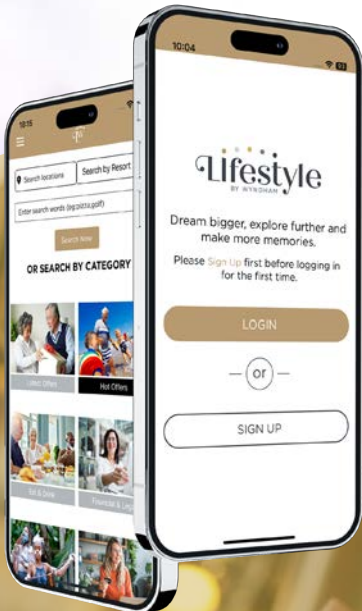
10:15

Search locations

Search by Resort

Enter search words (eg pizza,golf)

Search Now

OR SEARCH BY CATEGORY

Latest Offers

Hot Offers

Eat & Drink

Financial & Le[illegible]

10:04

Lifestyle
BY WYNDHAM

Dream bigger, explore further and make more memories.

Please Sign Up first before logging in for the first time.

LOGIN

or

SIGN UP